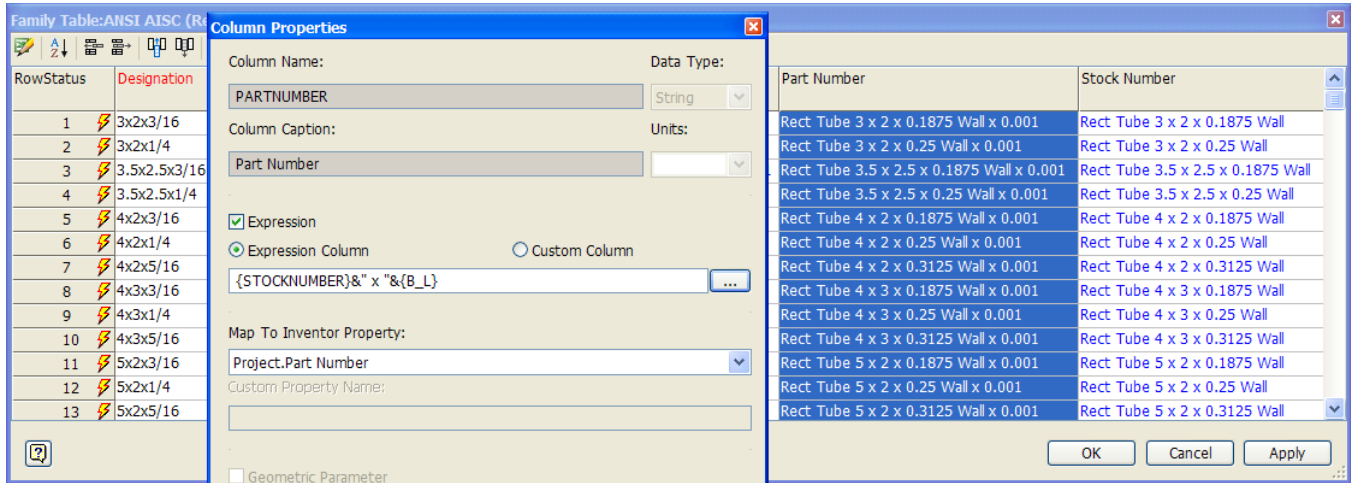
Family Table:ANSI AISC (Re

Column Properties

Column Name:

Data Type:

PARTNUMBER

String

Column Caption:

Units:

Part Number

Expression

Expression Column

Custom Column

{STOCKNUMBER}&" x "&{B_L}

...

Map To Inventor Property:

Project.Part Number

Custom Property Name:

Geometric Parameter

| RowStatus | Designation |
|---|---|
| 1 | 3x2x3/16 |
| 2 | 3x2x1/4 |
| 3 | 3.5x2.5x3/16 |
| 4 | 3.5x2.5x1/4 |
| 5 | 4x2x3/16 |
| 6 | 4x2x1/4 |
| 7 | 4x2x5/16 |
| 8 | 4x3x3/16 |
| 9 | 4x3x1/4 |
| 10 | 4x3x5/16 |
| 11 | 5x2x3/16 |
| 12 | 5x2x1/4 |
| 13 | 5x2x5/16 |

| Part Number | Stock Number |
|---|---|
| Rect Tube 3 x 2 x 0.1875 Wall x 0.001 | Rect Tube 3 x 2 x 0.1875 Wall |
| Rect Tube 3 x 2 x 0.25 Wall x 0.001 | Rect Tube 3 x 2 x 0.25 Wall |
| Rect Tube 3.5 x 2.5 x 0.1875 Wall x 0.001 | Rect Tube 3.5 x 2.5 x 0.1875 Wall |
| Rect Tube 3.5 x 2.5 x 0.25 Wall x 0.001 | Rect Tube 3.5 x 2.5 x 0.25 Wall |
| Rect Tube 4 x 2 x 0.1875 Wall x 0.001 | Rect Tube 4 x 2 x 0.1875 Wall |
| Rect Tube 4 x 2 x 0.25 Wall x 0.001 | Rect Tube 4 x 2 x 0.25 Wall |
| Rect Tube 4 x 2 x 0.3125 Wall x 0.001 | Rect Tube 4 x 2 x 0.3125 Wall |
| Rect Tube 4 x 3 x 0.1875 Wall x 0.001 | Rect Tube 4 x 3 x 0.1875 Wall |
| Rect Tube 4 x 3 x 0.25 Wall x 0.001 | Rect Tube 4 x 3 x 0.25 Wall |
| Rect Tube 4 x 3 x 0.3125 Wall x 0.001 | Rect Tube 4 x 3 x 0.3125 Wall |
| Rect Tube 5 x 2 x 0.1875 Wall x 0.001 | Rect Tube 5 x 2 x 0.1875 Wall |
| Rect Tube 5 x 2 x 0.25 Wall x 0.001 | Rect Tube 5 x 2 x 0.25 Wall |
| Rect Tube 5 x 2 x 0.3125 Wall x 0.001 | Rect Tube 5 x 2 x 0.3125 Wall |

OK Cancel Apply